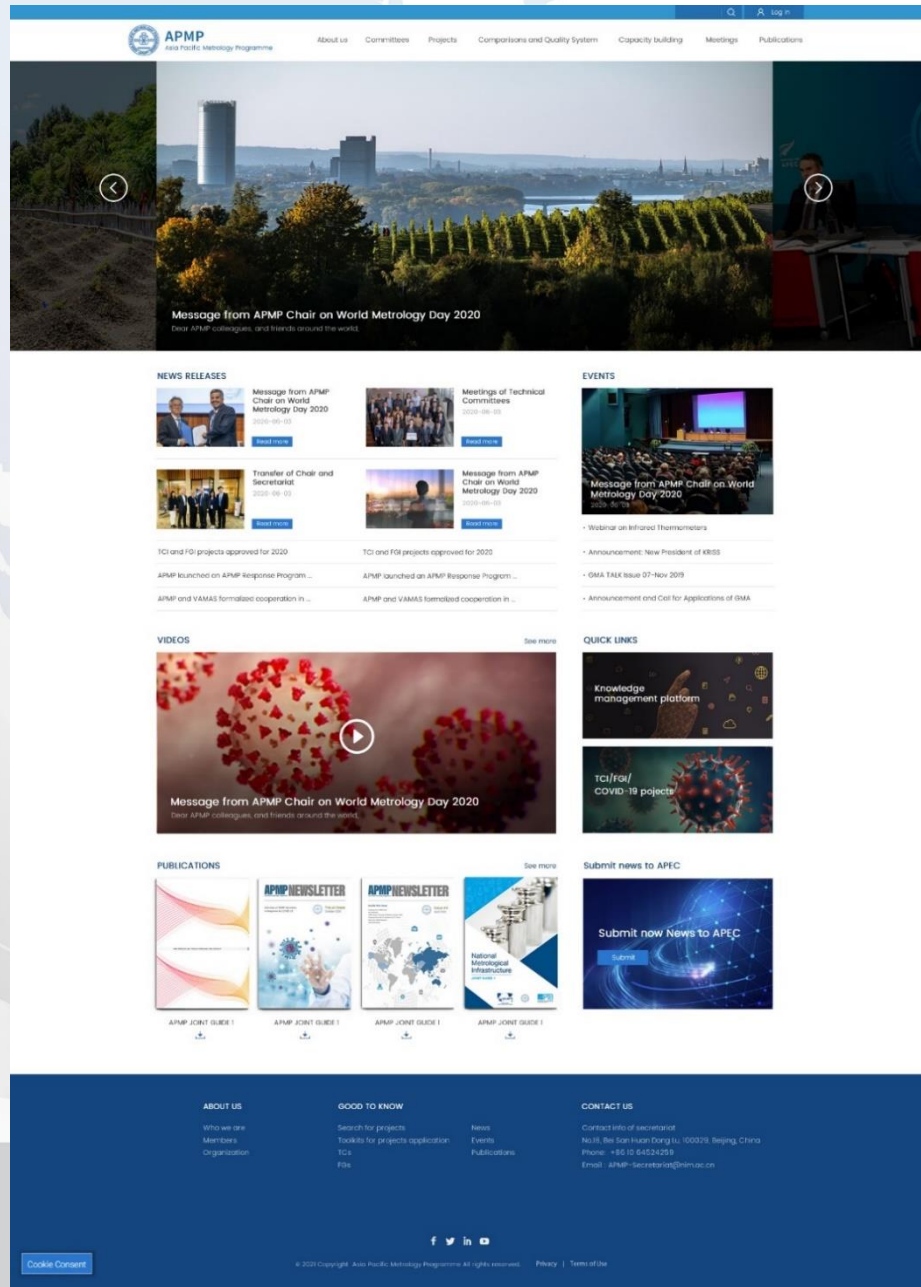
Log in

APMP
Asia Pacific Metrology Programme

About us Committees Projects Comparisons and Quality System Capacity building Meetings Publications

Message from APMP Chair on World Metrology Day 2020
Dear APMP colleagues, and friends around the world,

NEWS RELEASES

Message from APMP Chair on World Metrology Day 2020
2020-06-03
Read more

Meetings of Technical Committees
2020-06-03
Read more

Transfer of Chair and Secretariat
2020-06-03
Read more

Message from APMP Chair on World Metrology Day 2020
2020-06-03
Read more

TCI and FGI projects approved for 2020
TCI and FGI projects approved for 2020
APMP launched an APMP Response Program ...
APMP launched an APMP Response Program ...
APMP and VAMAS formalized cooperation in ...
APMP and VAMAS formalized cooperation in ...

EVENTS

Message from APMP Chair on World Metrology Day 2020
2020-06-03

· Webinar on Infrared Thermometers
· Announcement: New President of KRISS
· GMA TALK Issue 07-Nov 2019
· Announcement and Call for Applications of GMA

VIDEOS
See more

Message from APMP Chair on World Metrology Day 2020
Dear APMP colleagues, and friends around the world,

QUICK LINKS

Knowledge management platform

TCI/FGI/
COVID-19 projects

PUBLICATIONS
See more

APMP NEWSLETTER
APMP NEWSLETTER
National Metrological Infrastructure

APMP JOINT GUIDE I
APMP JOINT GUIDE I
APMP JOINT GUIDE I
APMP JOINT GUIDE I

Submit news to APEC

Submit now News to APEC
Submit

ABOUT US
Who we are
Members
Organization

GOOD TO KNOW
Search for projects
Toolkits for projects application
TCs
FGs
News
Events
Publications

CONTACT US
Contact info of secretariat
No.18, Bei San Huan Dong Lu, 100029, Beijing, China
Phone: +86 10 64524258
Email : APMP-Secretariat@nim.ac.cn

© 2020 Copyright Asia Pacific Metrology Programme All rights reserved. Privacy | Terms of Use

Cookie Consent